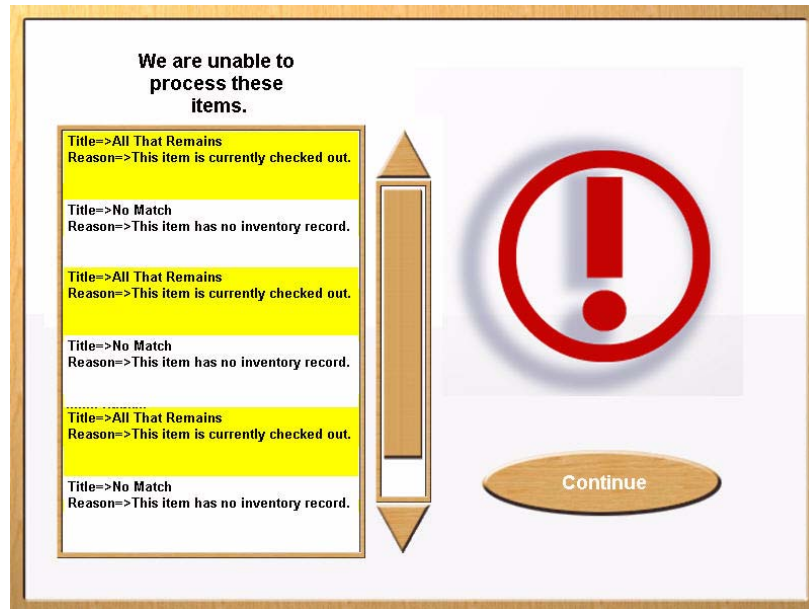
We are unable to process these items.

Title=>All That Remains
Reason=>This item is currently checked out.

Title=>No Match
Reason=>This item has no inventory record.

Title=>All That Remains
Reason=>This item is currently checked out.

Title=>No Match
Reason=>This item has no inventory record.

Title=>All That Remains
Reason=>This item is currently checked out.

Title=>No Match
Reason=>This item has no inventory record.

Continue